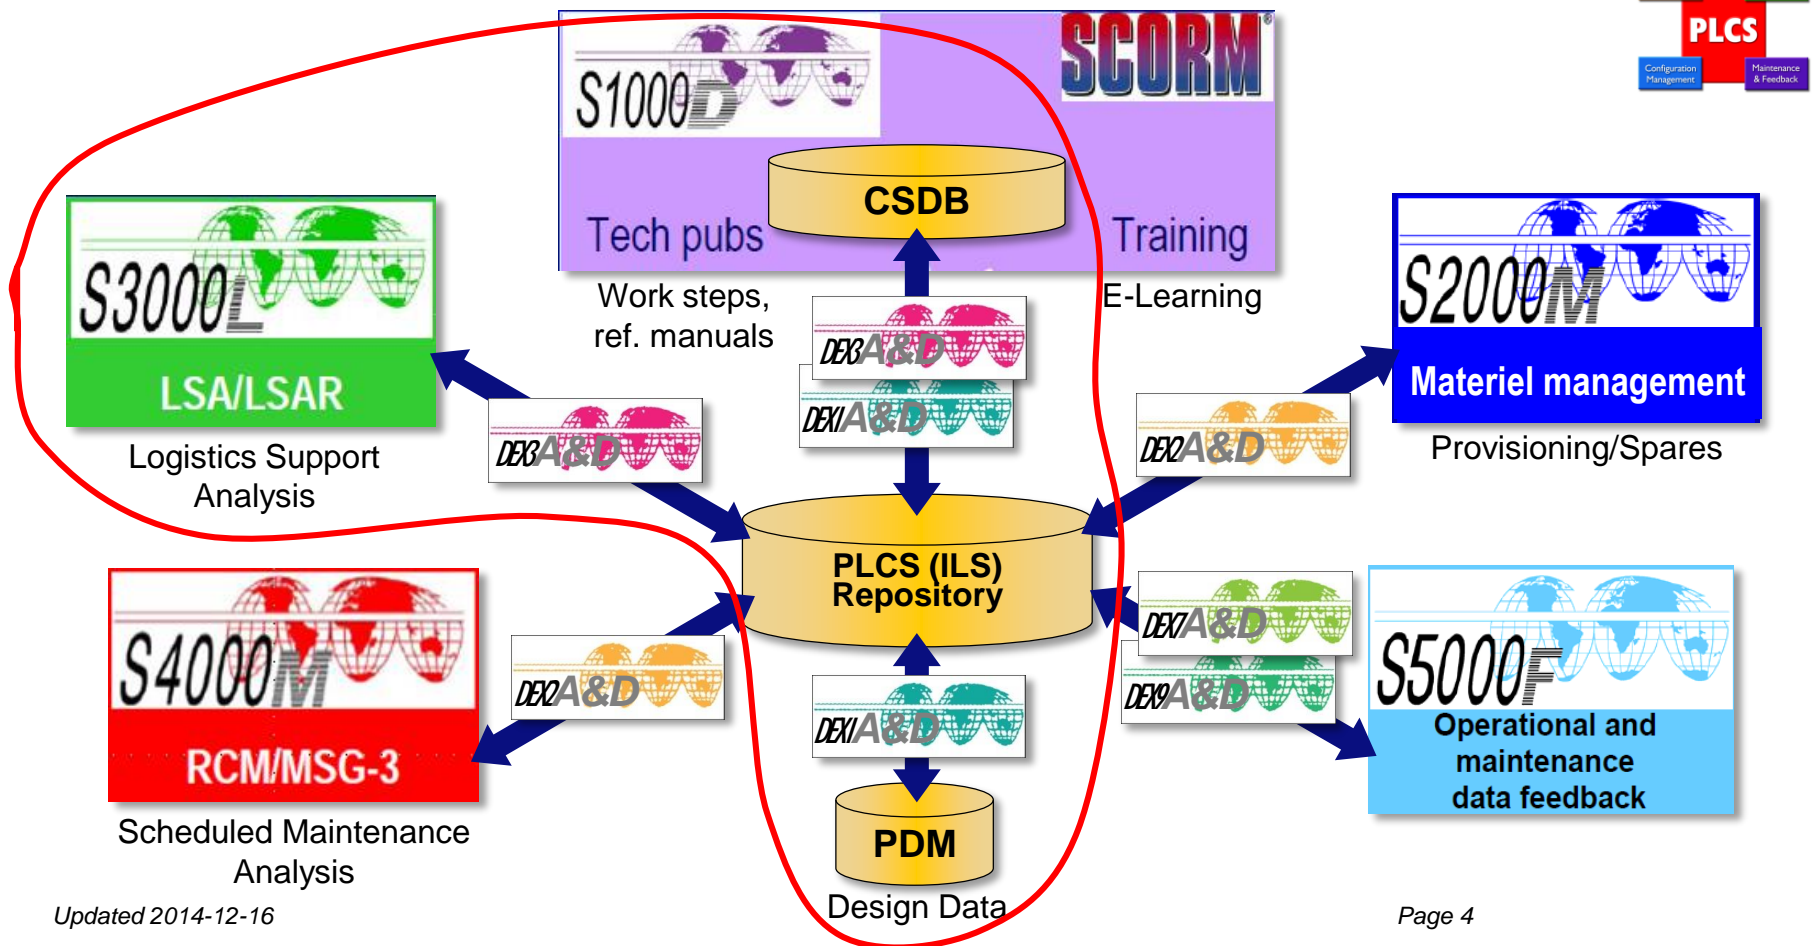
PLCS
Configuration Management
Maintenance & Feedback

S1000D
SCORM
CSDB
Tech pubs
Training
Work steps, ref. manuals
E-Learning

S3000L
LSA/LSAR
Logistics Support Analysis

DEX3 A&D
DEX3 A&D
DEX1 A&D
DEX2 A&D

S2000M
Materiel management
Provisioning/Spares

PLCS (ILS) Repository

S4000M
RCM/MSG-3
Scheduled Maintenance Analysis

DEX2 A&D
DEX1 A&D
DEX7 A&D
DEX9 A&D

S5000F
Operational and maintenance data feedback

PDM
Design Data

Updated 2014-12-16
Page 4